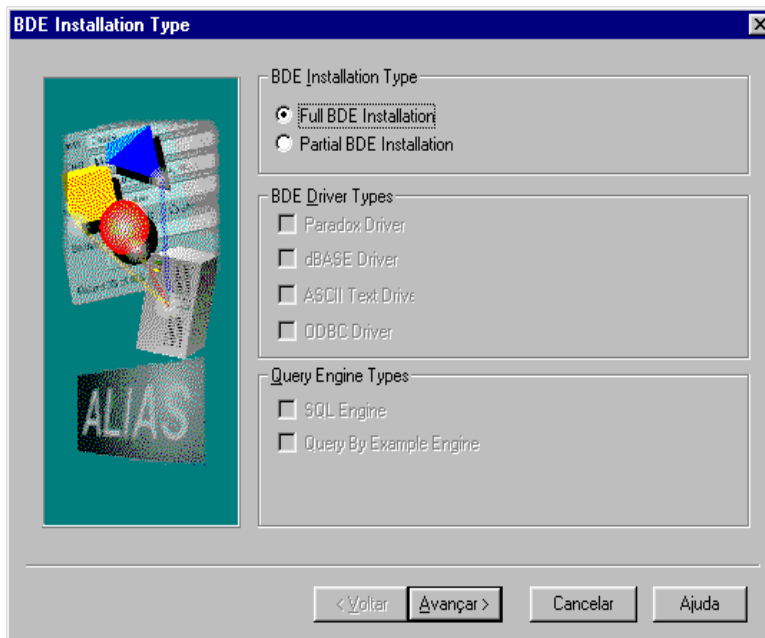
BDE Installation Type

ALIAS

BDE Installation Type

Full BDE Installation

Partial BDE Installation

BDE Driver Types

Paradox Driver

dBASE Driver

ASCII Text Drive

ODBC Driver

Query Engine Types

SQL Engine

Query By Example Engine

< Voltar

Avançar >

Cancelar

Ajuda